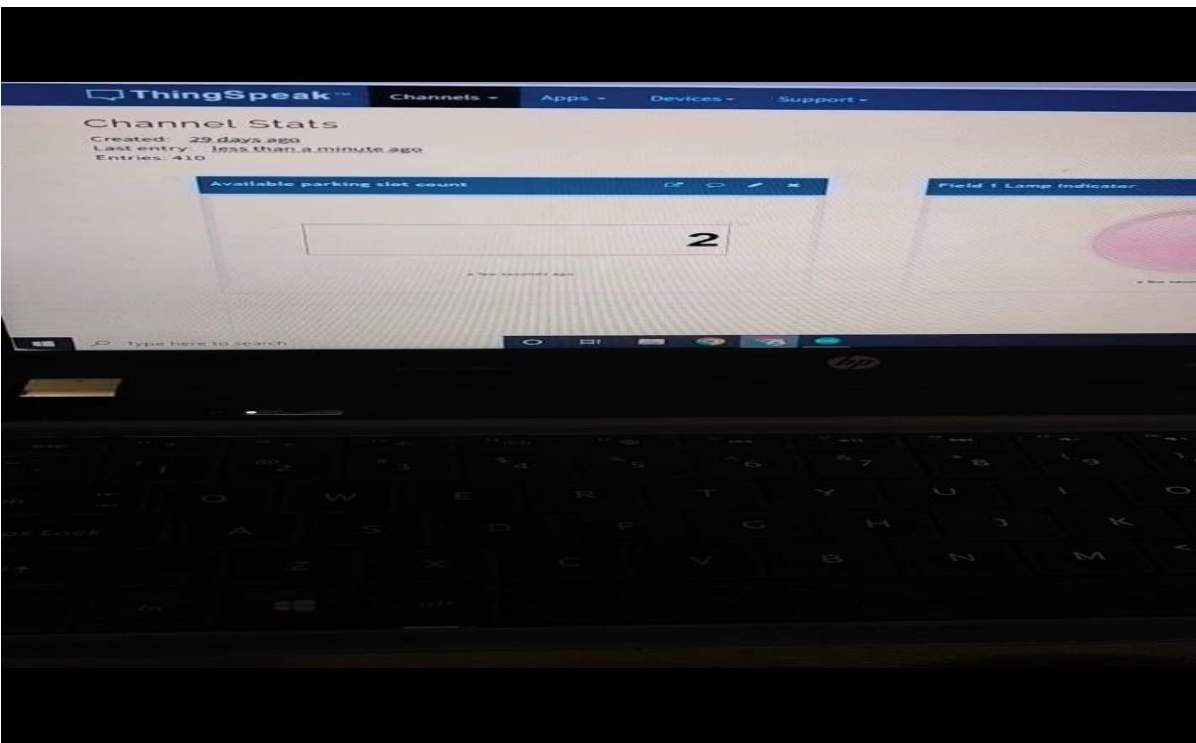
ThingSpeak™ Channels ▾ Apps ▾ Devices ▾ Support ▾

Channel Stats
Created: 29 days ago
Last entry: less than a minute ago
Entries: 410

Available parking slot count

2

a few seconds ago

Field 1 Lamp Indicator

a few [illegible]

Type here to search

hp

Q W E R T Y U I O
A S D F G H J K
Z X C V B N M
fn alt